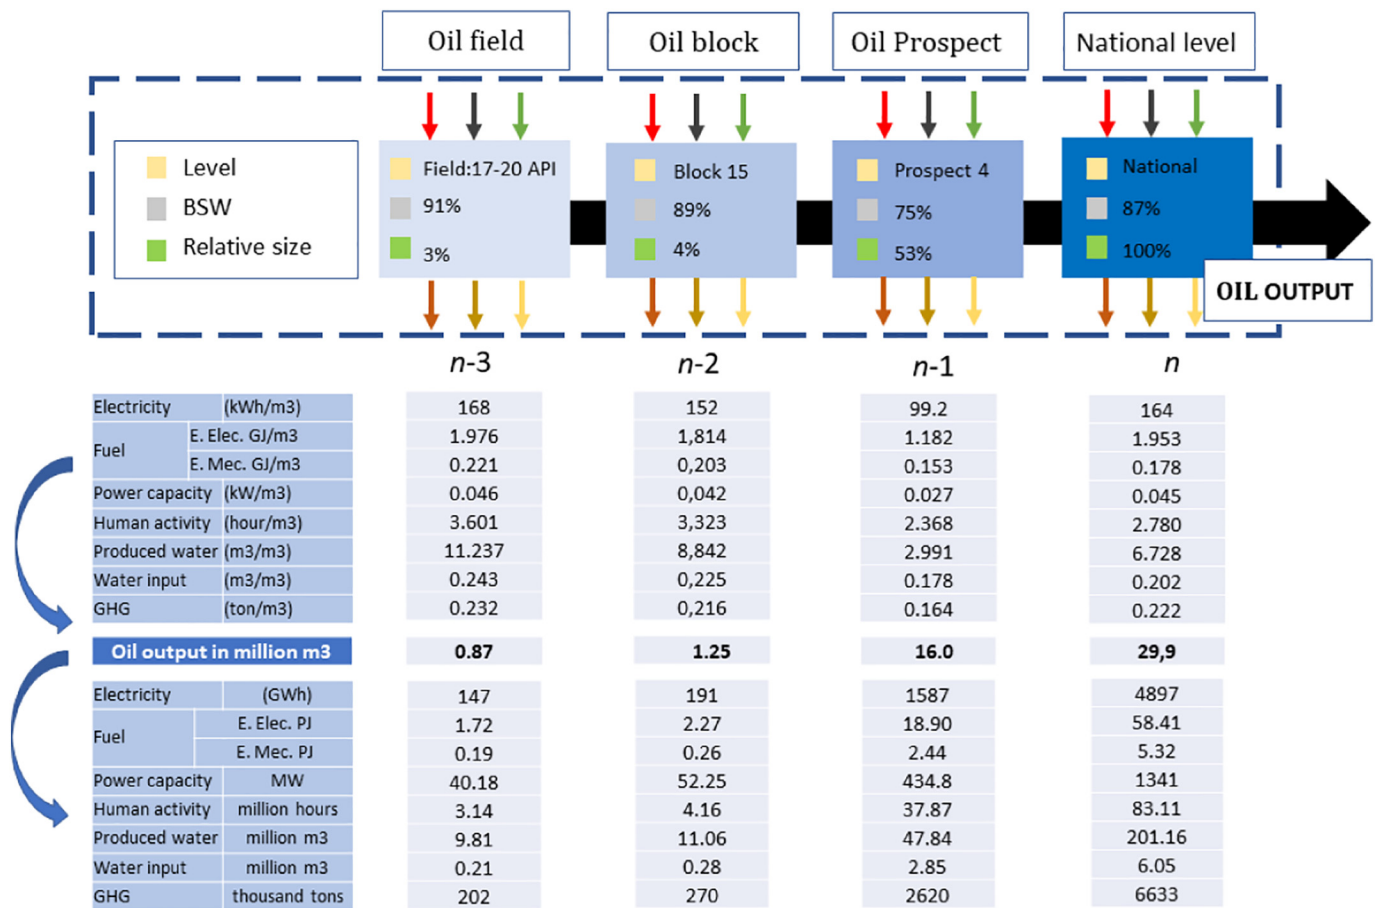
Oil field
Oil block
Oil Prospect
National level

Level
BSW
Relative size

Field:17-20 API
91%
3%

Block 15
89%
4%

Prospect 4
75%
53%

National
87%
100%

OIL OUTPUT

| | | n-3 | n-2 | n-1 | n |
|---|---|---|---|---|---|
| Electricity | (kWh/m3) | 168 | 152 | 99.2 | 164 |
| Fuel | E. Elec. GJ/m3 | 1.976 | 1,814 | 1.182 | 1.953 |
| | E. Mec. GJ/m3 | 0.221 | 0,203 | 0.153 | 0.178 |
| Power capacity | (kW/m3) | 0.046 | 0,042 | 0.027 | 0.045 |
| Human activity | (hour/m3) | 3.601 | 3,323 | 2.368 | 2.780 |
| Produced water | (m3/m3) | 11.237 | 8,842 | 2.991 | 6.728 |
| Water input | (m3/m3) | 0.243 | 0,225 | 0.178 | 0.202 |
| GHG | (ton/m3) | 0.232 | 0,216 | 0.164 | 0.222 |
| Oil output in million m3 | | 0.87 | 1.25 | 16.0 | 29,9 |
| Electricity | (GWh) | 147 | 191 | 1587 | 4897 |
| Fuel | E. Elec. PJ | 1.72 | 2.27 | 18.90 | 58.41 |
| | E. Mec. PJ | 0.19 | 0.26 | 2.44 | 5.32 |
| Power capacity | MW | 40.18 | 52.25 | 434.8 | 1341 |
| Human activity | million hours | 3.14 | 4.16 | 37.87 | 83.11 |
| Produced water | million m3 | 9.81 | 11.06 | 47.84 | 201.16 |
| Water input | million m3 | 0.21 | 0.28 | 2.85 | 6.05 |
| GHG | thousand tons | 202 | 270 | 2620 | 6633 |